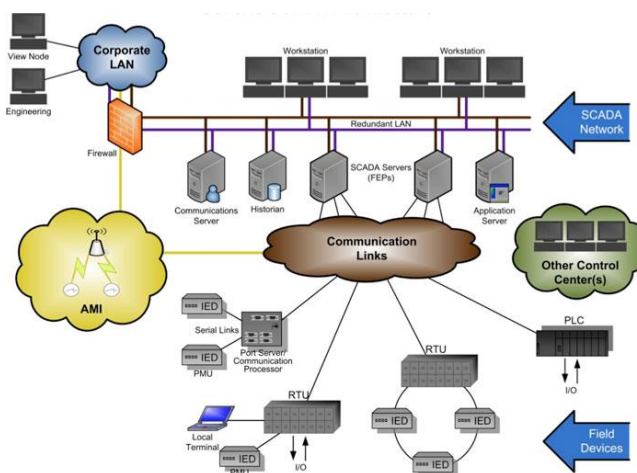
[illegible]

View Node

Corporate LAN

Engineering

Workstation

Workstation

Redundant LAN

SCADA Network

Firewall

Communications Server

Historian

SCADA Servers (FEPs)

Application Server

AMI

Communication Links

Other Control Center(s)

IED

Serial Links

IED

PMU

Port Server/ Communication Processor

RTU

PLC

I/O

RTU

Local Terminal

IED

IED

IED

I/O

IED

PMU

Field Devices